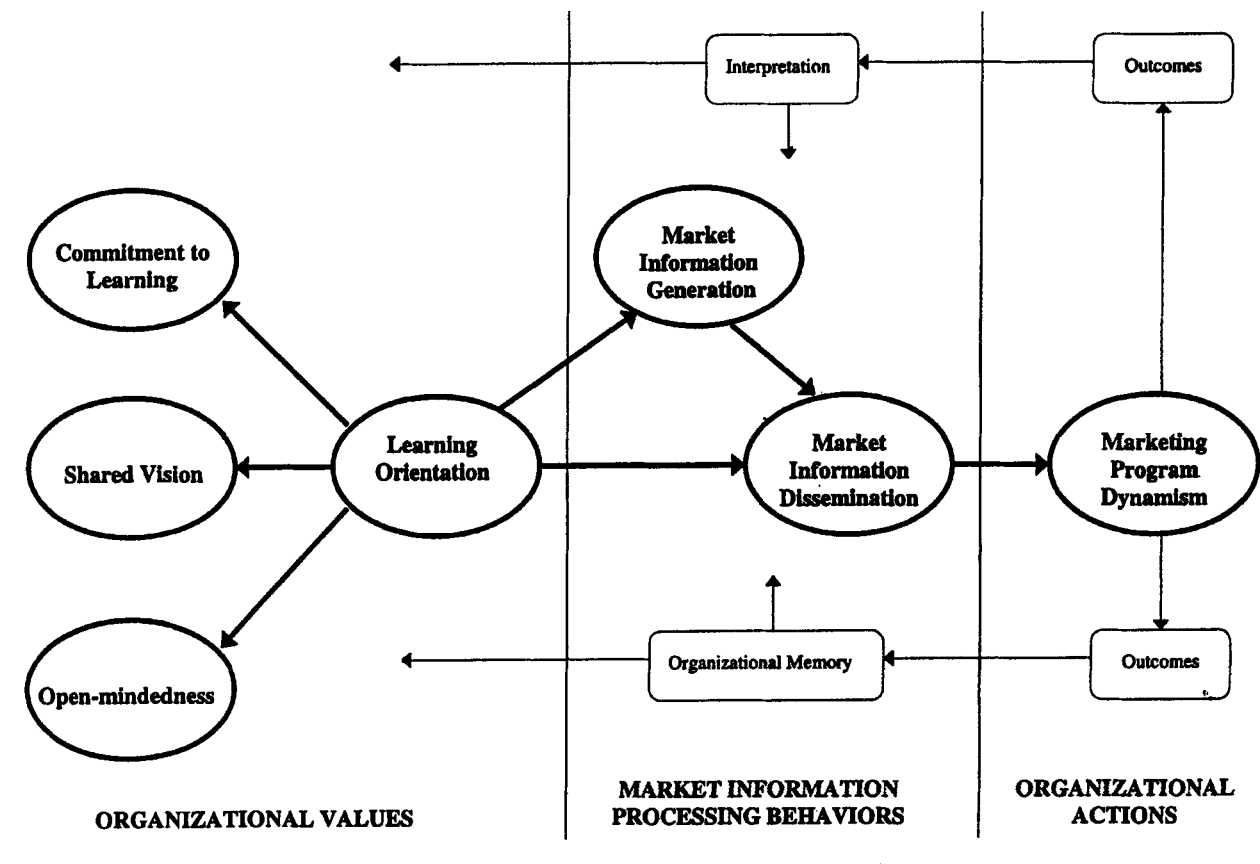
Interpretation

Outcomes

Commitment to Learning

Market Information Generation

Shared Vision

Learning Orientation

Market Information Dissemination

Marketing Program Dynamism

Open-mindedness

Organizational Memory

Outcomes

ORGANIZATIONAL VALUES

MARKET INFORMATION PROCESSING BEHAVIORS

ORGANIZATIONAL ACTIONS